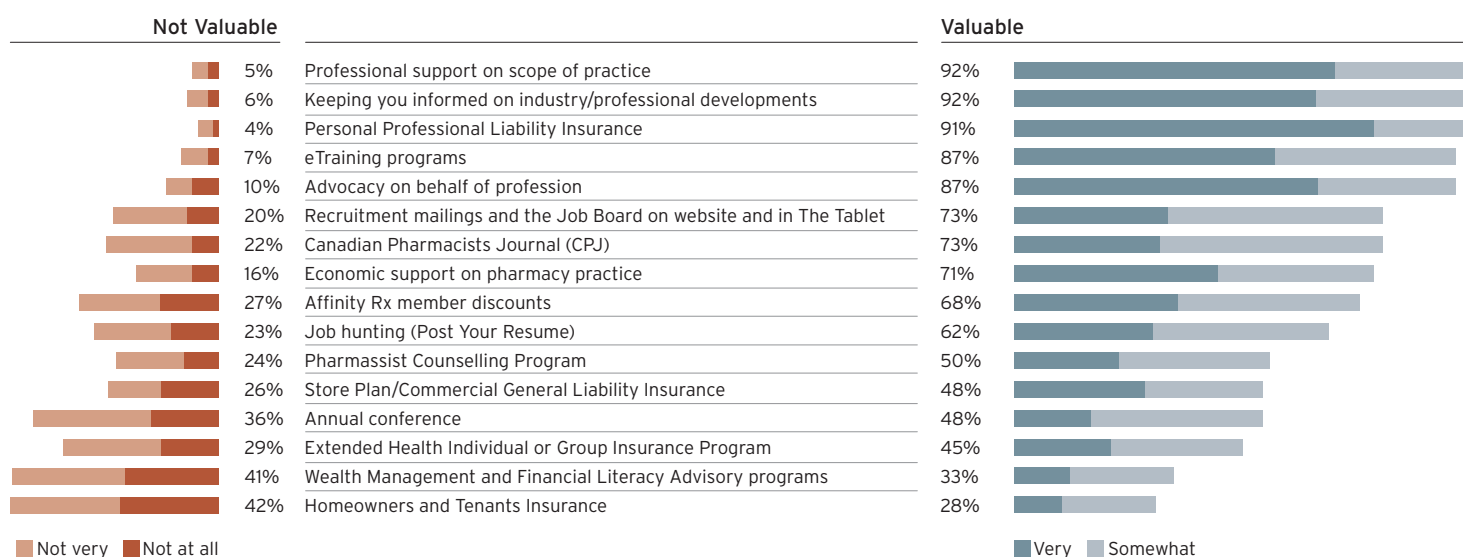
| Not Valuable | | Valuable |
|---|---|---|
| 5% | Professional support on scope of practice | 92% |
| 6% | Keeping you informed on industry/professional developments | 92% |
| 4% | Personal Professional Liability Insurance | 91% |
| 7% | eTraining programs | 87% |
| 10% | Advocacy on behalf of profession | 87% |
| 20% | Recruitment mailings and the Job Board on website and in The Tablet | 73% |
| 22% | Canadian Pharmacists Journal (CPJ) | 73% |
| 16% | Economic support on pharmacy practice | 71% |
| 27% | Affinity Rx member discounts | 68% |
| 23% | Job hunting (Post Your Resume) | 62% |
| 24% | Pharmassist Counselling Program | 50% |
| 26% | Store Plan/Commercial General Liability Insurance | 48% |
| 36% | Annual conference | 48% |
| 29% | Extended Health Individual or Group Insurance Program | 45% |
| 41% | Wealth Management and Financial Literacy Advisory programs | 33% |
| 42% | Homeowners and Tenants Insurance | 28% |

Not very Not at all

Very Somewhat